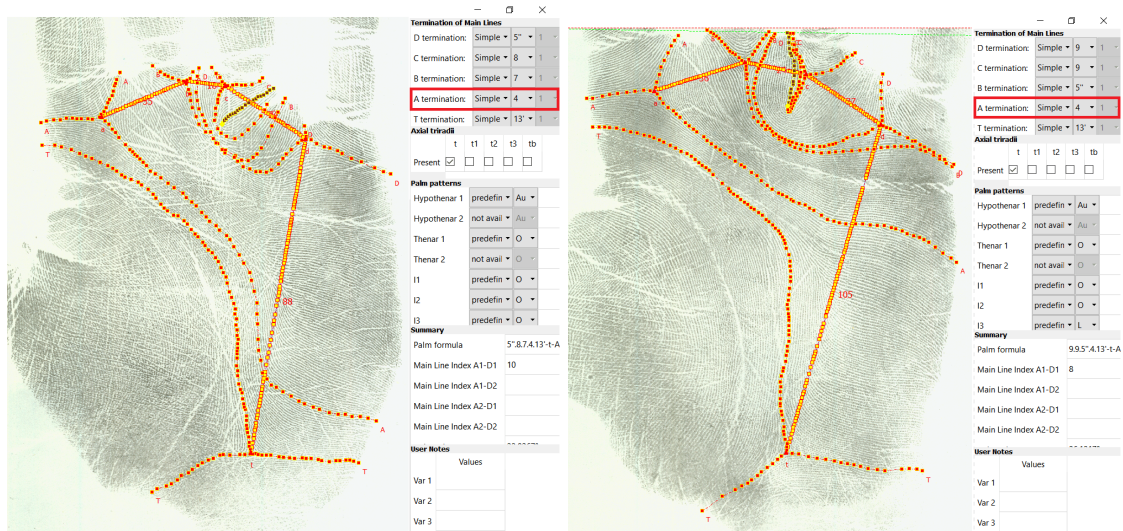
A
55
D
c
B
A
a
b
T
D
88
A
t
T
T

Termination of Main Lines
D termination: Simple 5'' 1
C termination: Simple 8 1
B termination: Simple 7 1
A termination: Simple 4 1
T termination: Simple 13' 1
Axial triradii
t t1 t2 t3 tb
Present
Palm patterns
Hypothenar 1 predefin Au
Hypothenar 2 not avail Au
Thenar 1 predefin O
Thenar 2 not avail O
I1 predefin O
I2 predefin O
I3 predefin O
Summary
Palm formula 5''.8.7.4.13'-t-A
Main Line Index A1-D1 10
Main Line Index A1-D2
Main Line Index A2-D1
Main Line Index A2-D2
User Notes
Values
Var 1
Var 2
Var 3

A
a
b
T
C
D
A
105
t
T
T

Termination of Main Lines
D termination: Simple 9 1
C termination: Simple 9 1
B termination: Simple 5'' 1
A termination: Simple 4 1
T termination: Simple 13' 1
Axial triradii
t t1 t2 t3 tb
Present
Palm patterns
Hypothenar 1 predefin Au
Hypothenar 2 not avail Au
Thenar 1 predefin O
Thenar 2 not avail O
I1 predefin O
I2 predefin O
I3 predefin L
Summary
Palm formula 9.9.5''.4.13'-t-A
Main Line Index A1-D1 8
Main Line Index A1-D2
Main Line Index A2-D1
Main Line Index A2-D2
User Notes
Values
Var 1
Var 2
Var 3